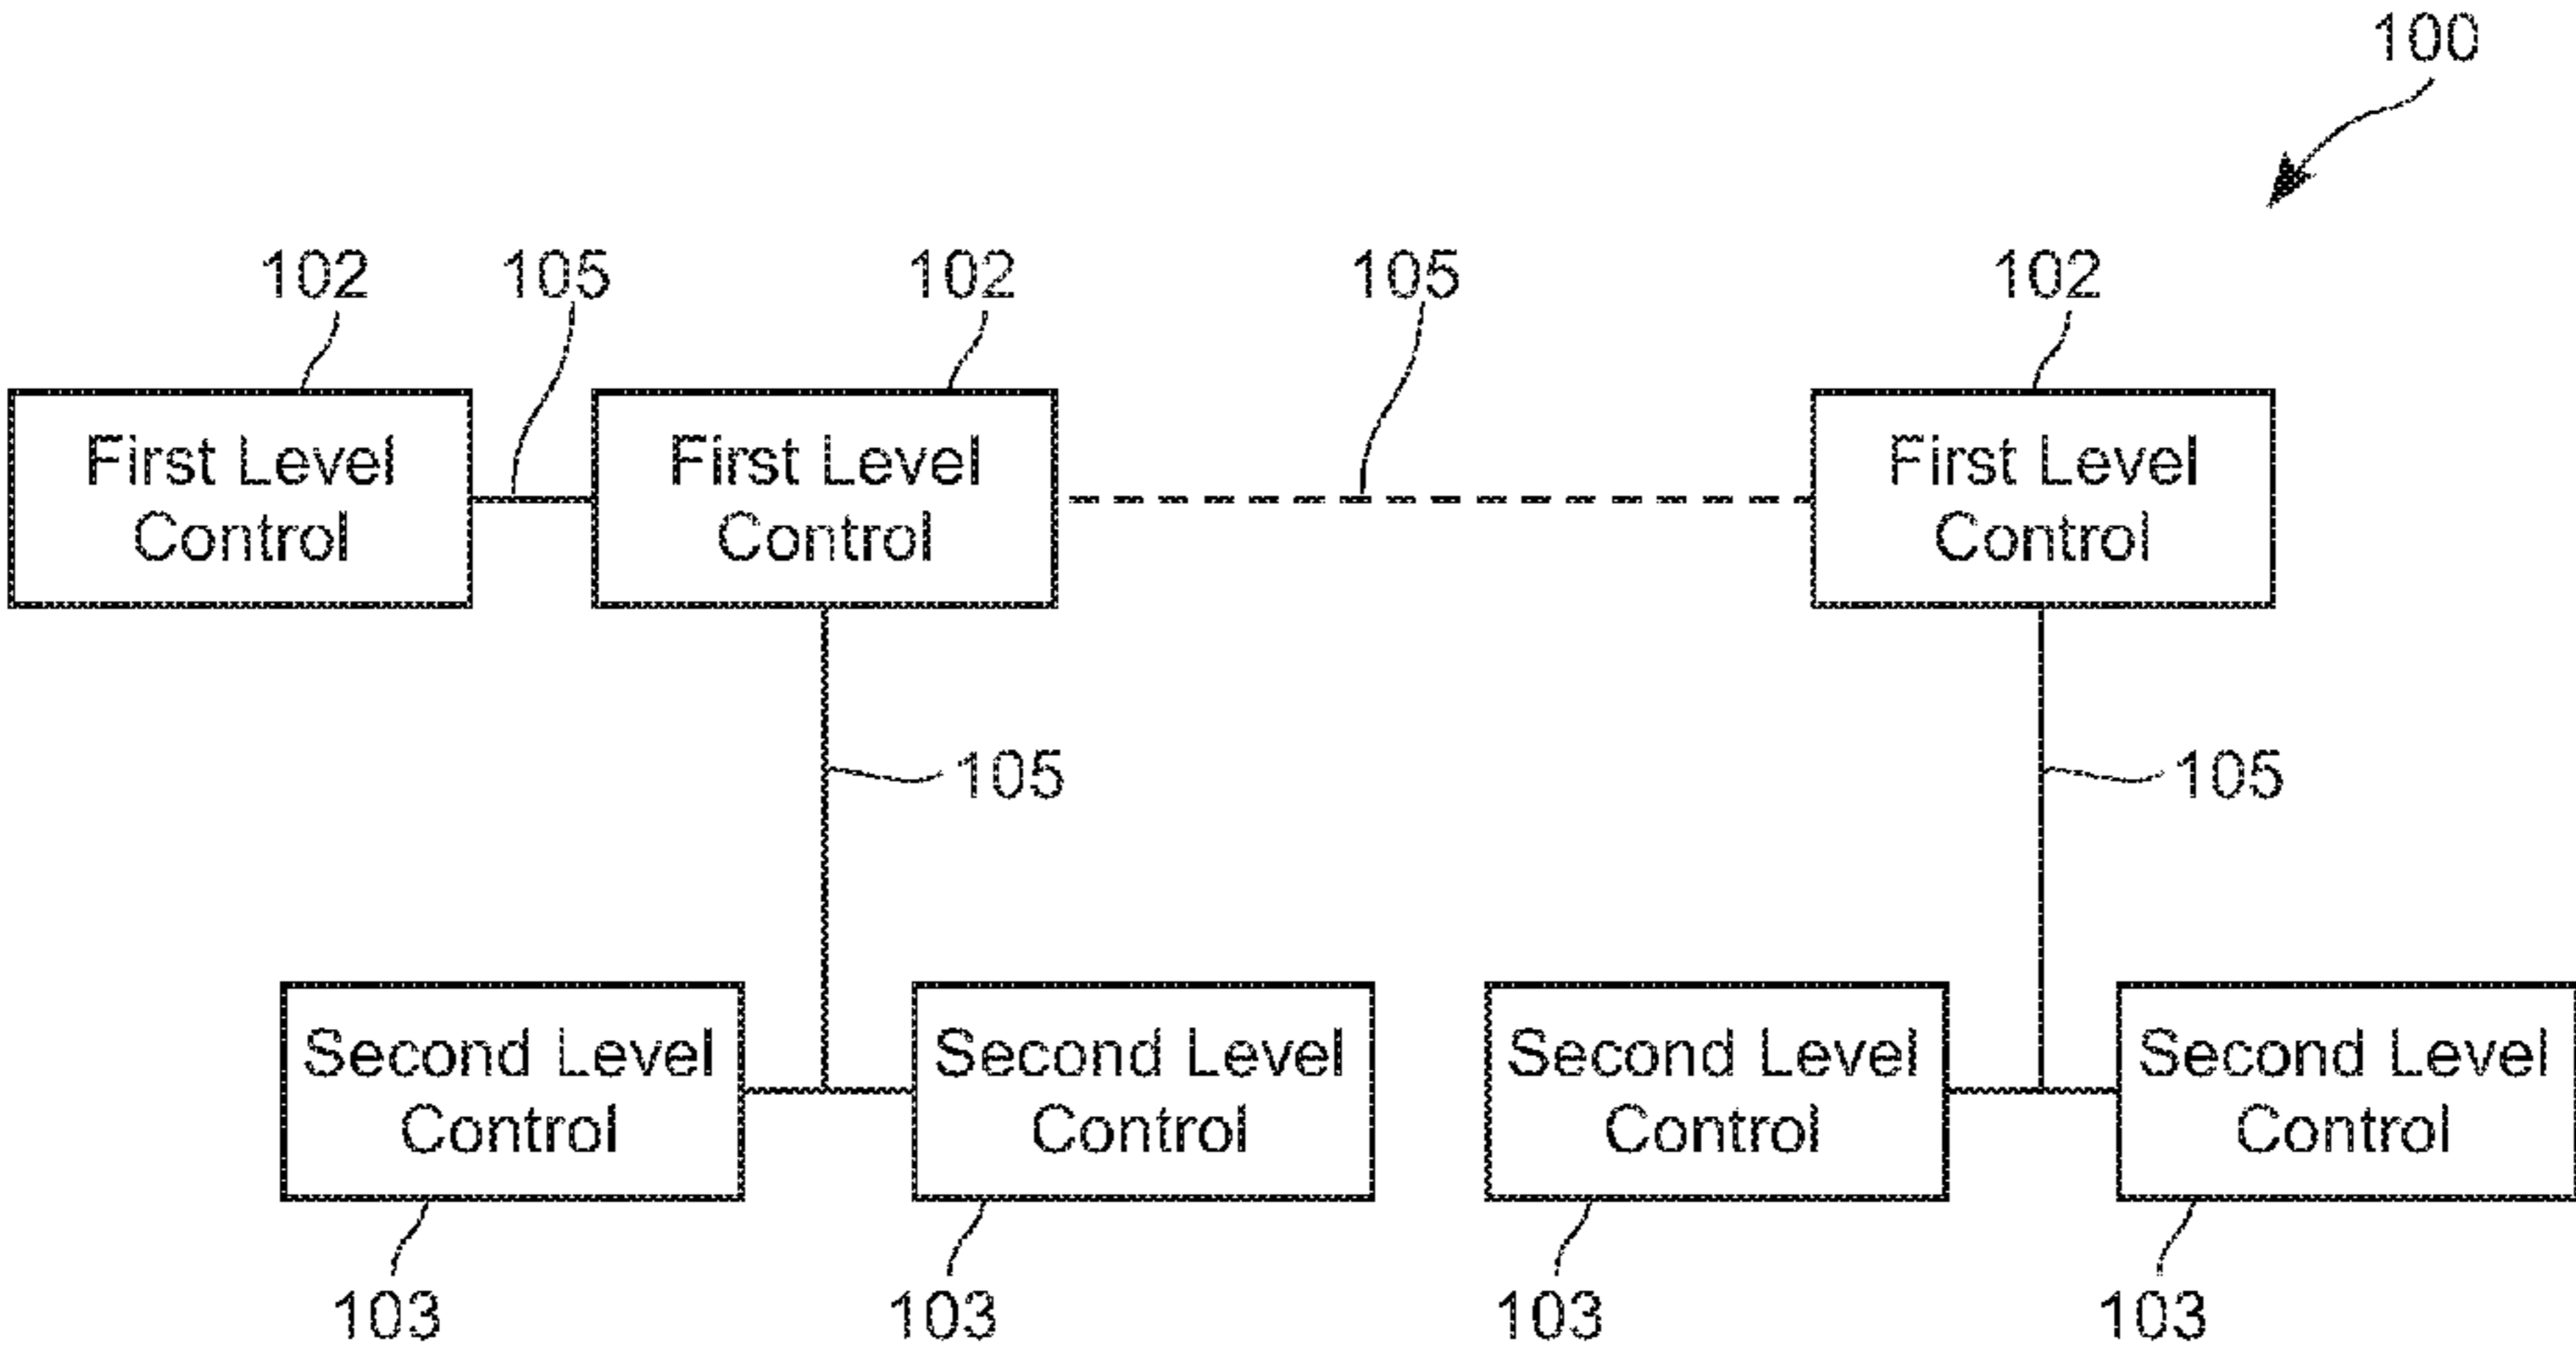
100

102 105 102 105 102

First Level Control

First Level Control

First Level Control

105

105

Second Level Control

Second Level Control

Second Level Control

Second Level Control

103 103 103 103